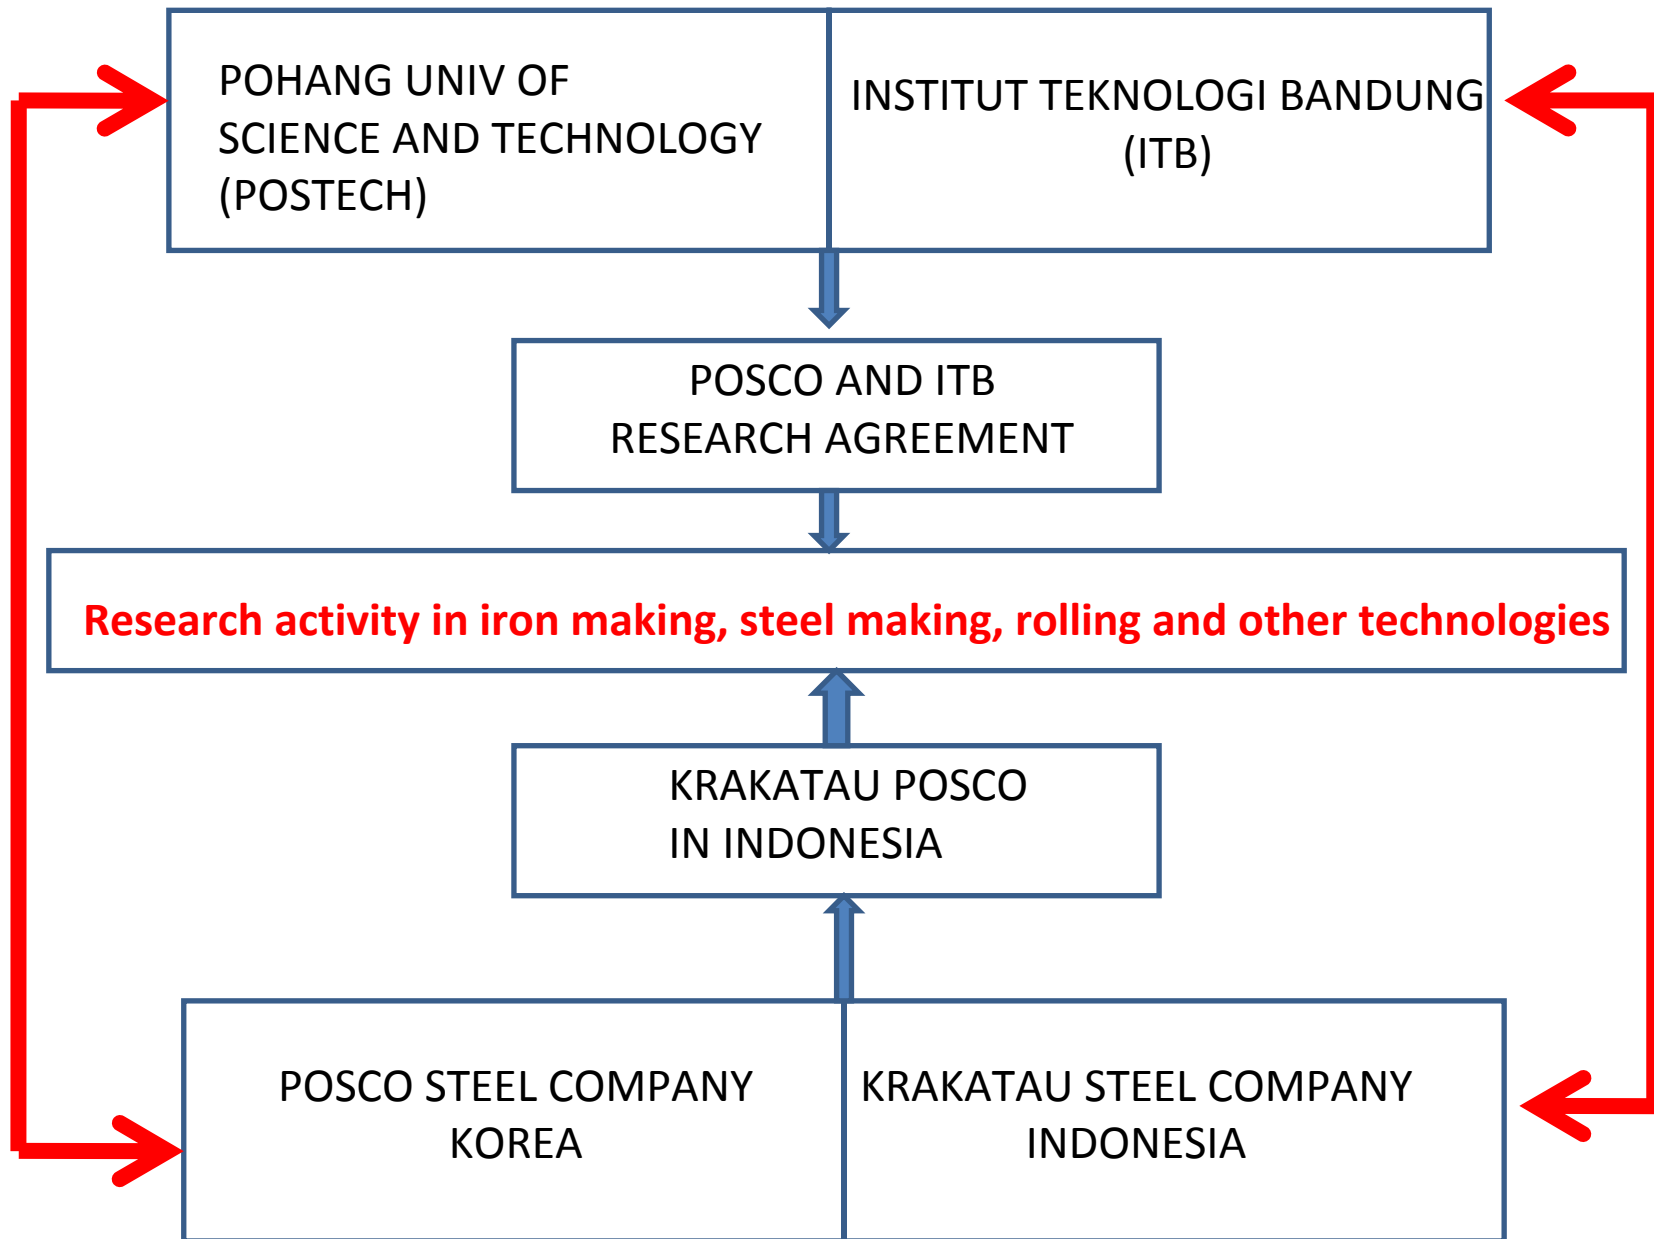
POHANG UNIV OF SCIENCE AND TECHNOLOGY (POSTECH)

INSTITUT TEKNOLOGI BANDUNG (ITB)

POSCO AND ITB RESEARCH AGREEMENT

Research activity in iron making, steel making, rolling and other technologies

KRAKATAU POSCO IN INDONESIA

POSCO STEEL COMPANY KOREA

KRAKATAU STEEL COMPANY INDONESIA